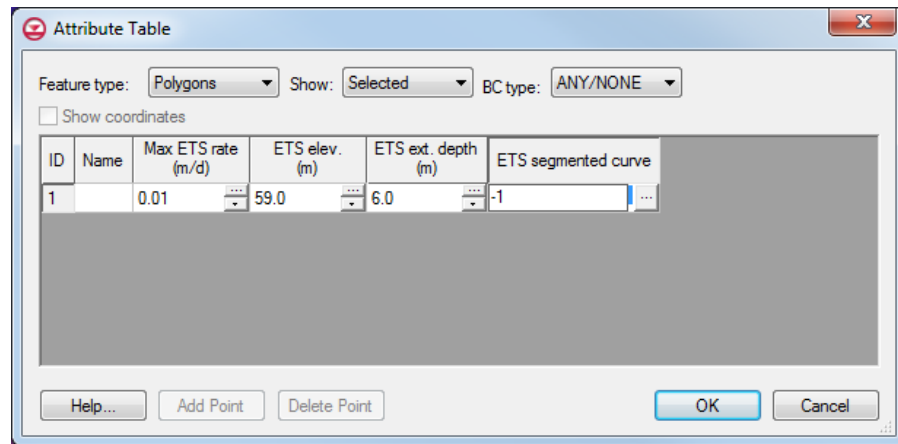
Attribute Table

Feature type: Polygons Show: Selected BC type: ANY/NONE

Show coordinates

| ID | Name | Max ETS rate (m/d) | ETS elev. (m) | ETS ext. depth (m) | ETS segmented curve |
|---|---|---|---|---|---|
| 1 | | 0.01 | 59.0 | 6.0 | -1 |

Help... Add Point Delete Point OK Cancel